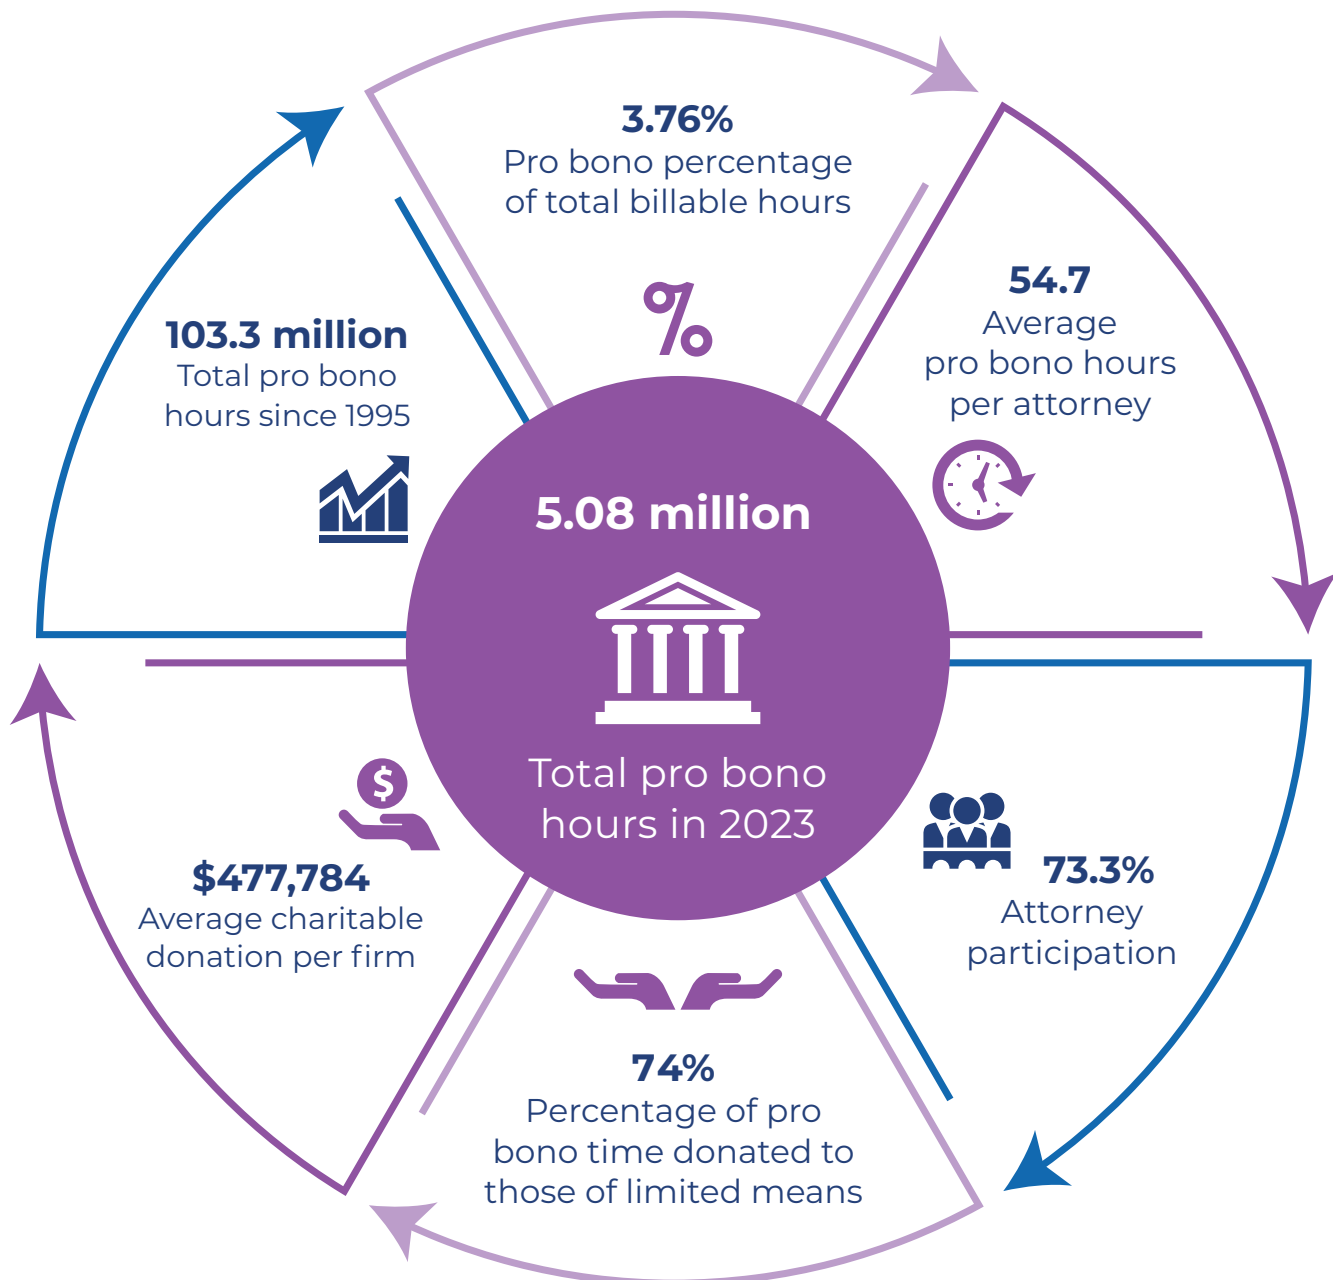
3.76%
Pro bono percentage of total billable hours

%

54.7
Average pro bono hours per attorney

103.3 million
Total pro bono hours since 1995

5.08 million

Total pro bono hours in 2023

$

$477,784
Average charitable donation per firm

73.3%
Attorney participation

74%
Percentage of pro bono time donated to those of limited means